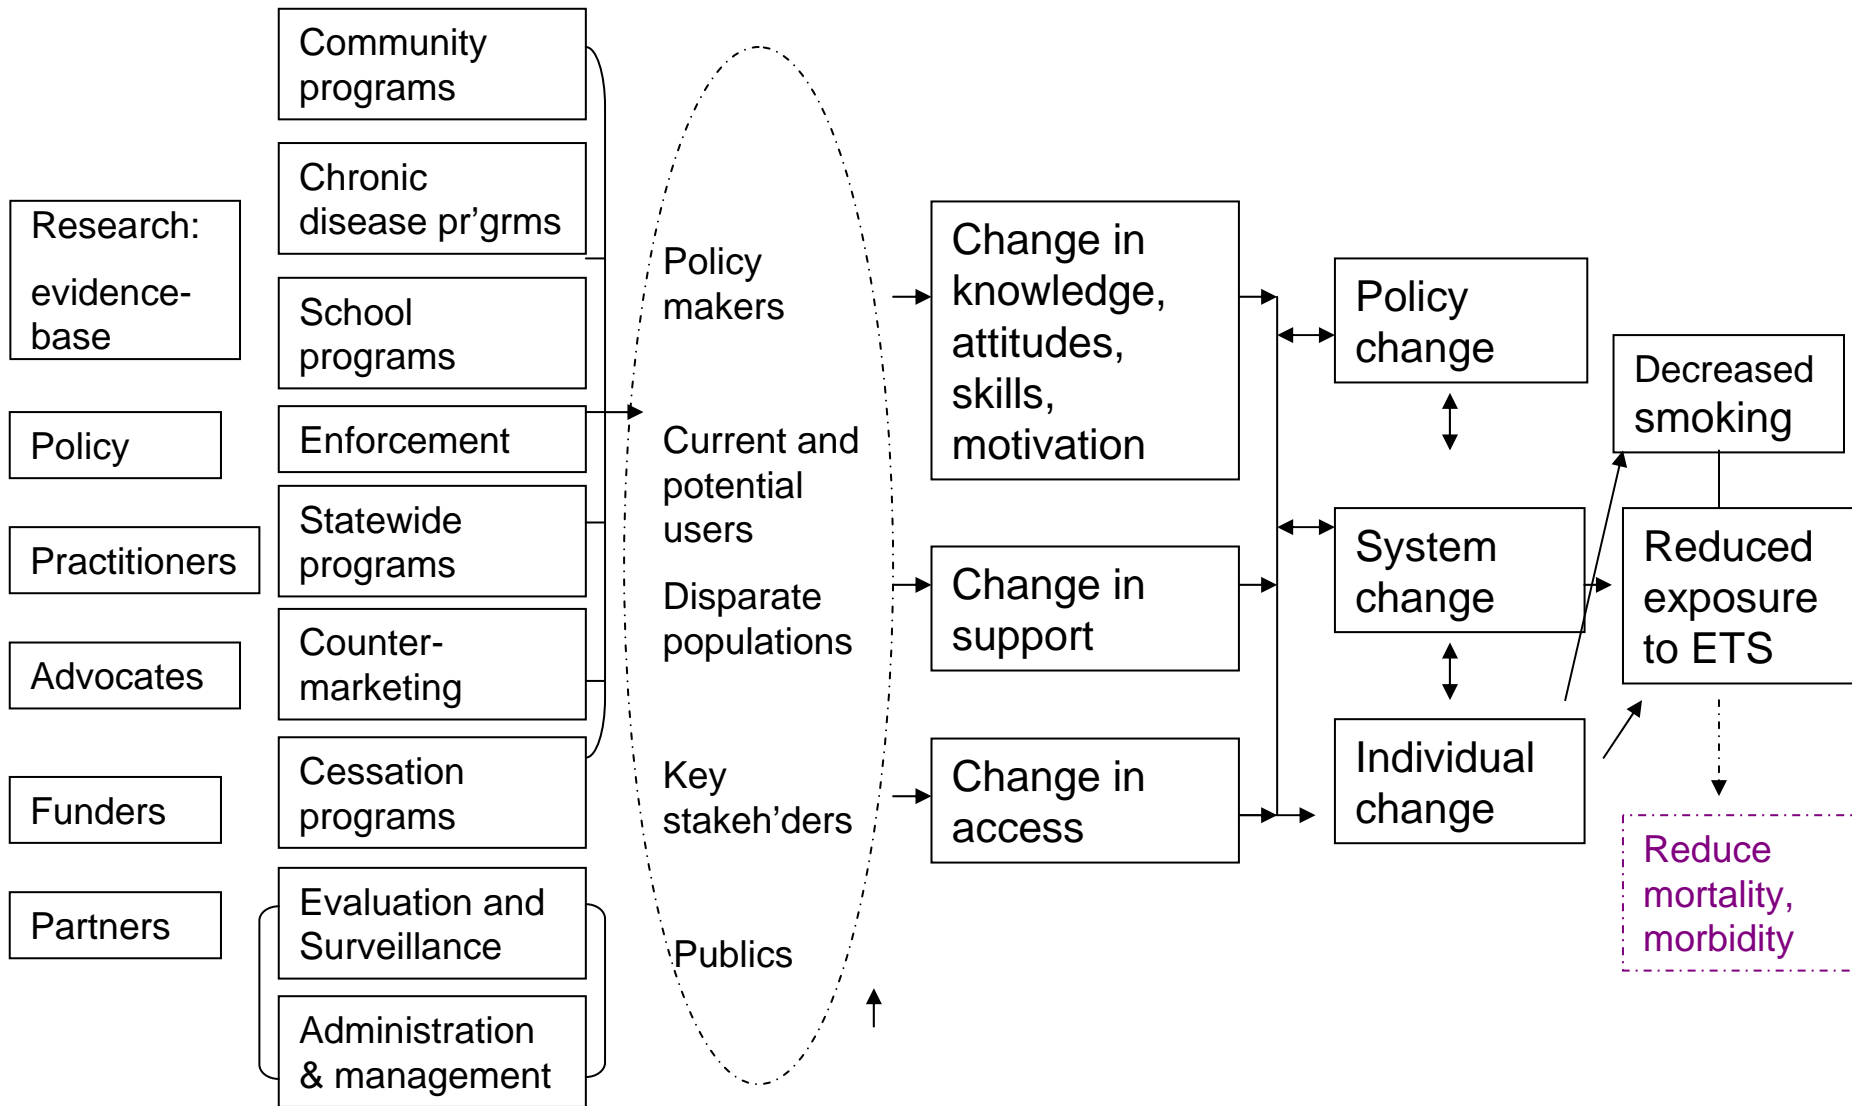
Research:

evidence-base

Policy

Practitioners

Advocates

Funders

Partners

Community programs

Chronic disease pr'grms

School programs

Enforcement

Statewide programs

Counter-marketing

Cessation programs

Evaluation and Surveillance

Administration & management

Policy makers

Current and potential users

Disparate populations

Key stakeh'ders

Publics

Change in knowledge, attitudes, skills, motivation

Change in support

Change in access

Policy change

System change

Individual change

Decreased smoking

Reduced exposure to ETS

Reduce mortality, morbidity